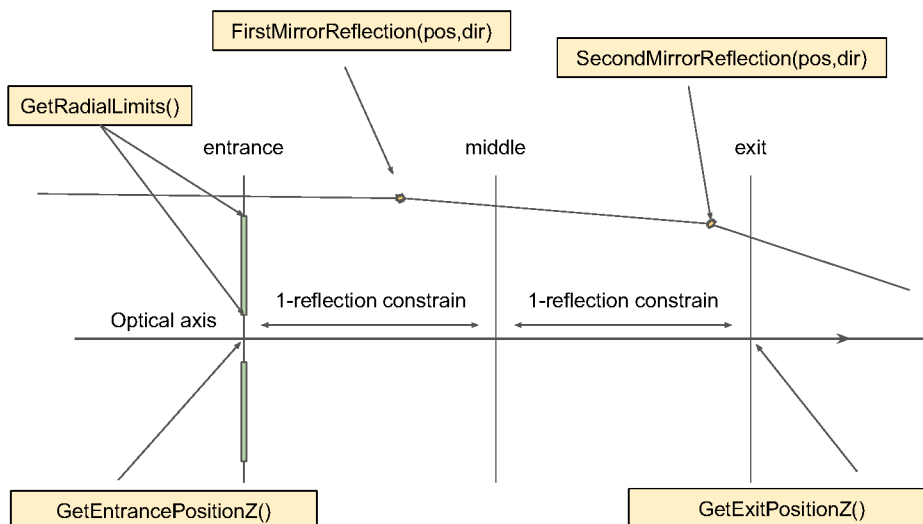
FirstMirrorReflection(pos,dir)

SecondMirrorReflection(pos,dir)

GetRadialLimits()

entrance

middle

exit

1-reflection constrain

1-reflection constrain

Optical axis

GetEntrancePositionZ()

GetExitPositionZ()